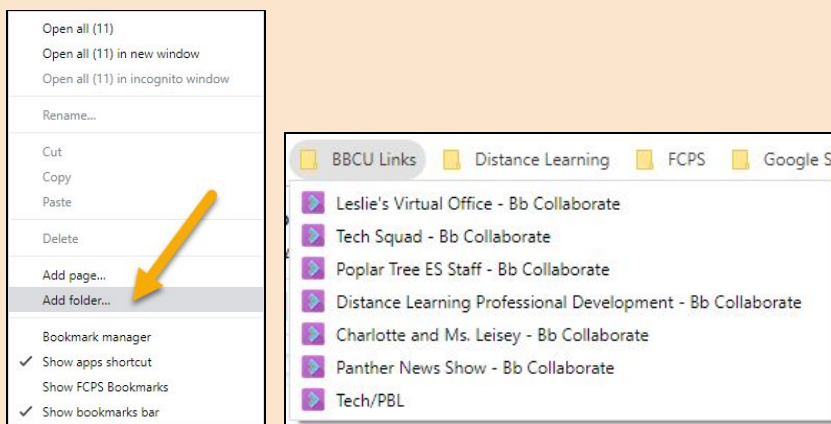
Open all (11)
Open all (11) in new window
Open all (11) in incognito window

Rename...

Cut
Copy
Paste

Delete

Add page...
Add folder...

Bookmark manager
✓ Show apps shortcut
Show FCPS Bookmarks
✓ Show bookmarks bar

BBCU Links Distance Learning FCPS Google S

Leslie's Virtual Office - Bb Collaborate
Tech Squad - Bb Collaborate
Poplar Tree ES Staff - Bb Collaborate
Distance Learning Professional Development - Bb Collaborate
Charlotte and Ms. Leisey - Bb Collaborate
Panther News Show - Bb Collaborate
Tech/PBL